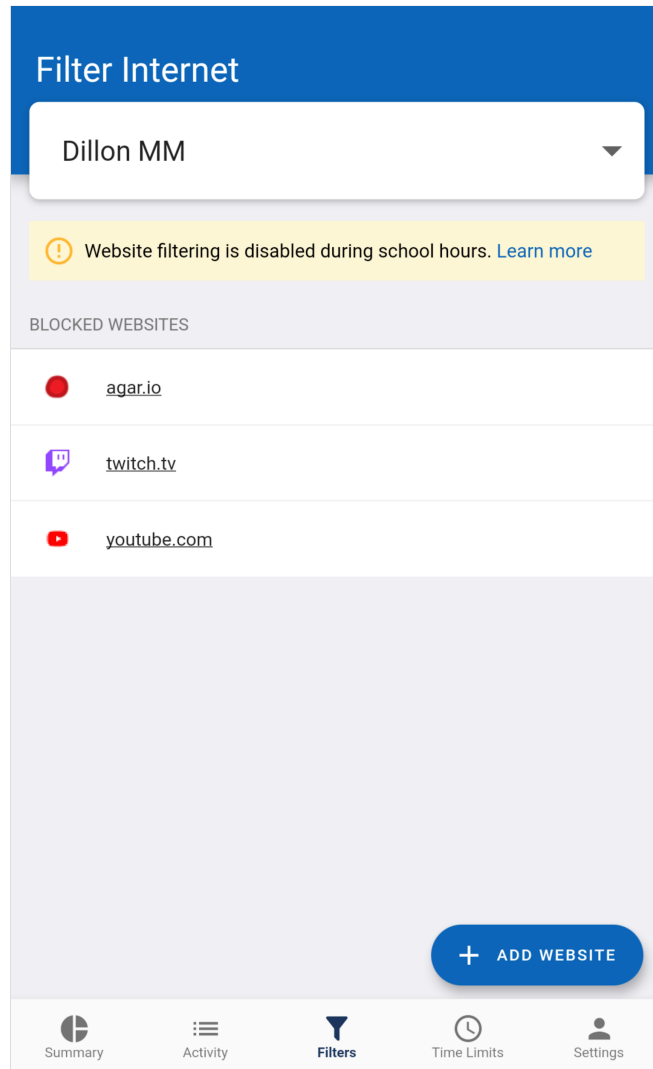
Filter Internet

Dillon MM

Website filtering is disabled during school hours. Learn more

BLOCKED WEBSITES

agar.io

twitch.tv

youtube.com

+ ADD WEBSITE

Summary Activity Filters Time Limits Settings